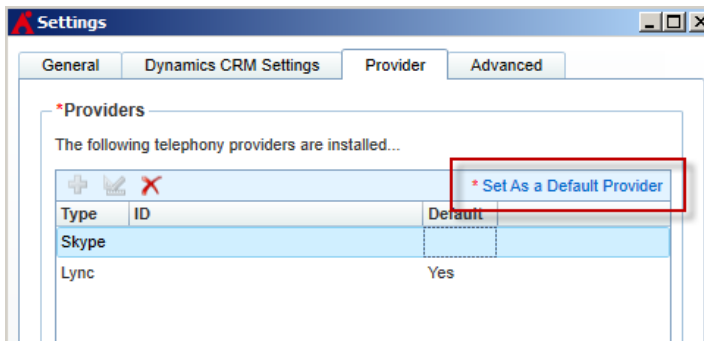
Settings

General | Dynamics CRM Settings | Provider | Advanced

*Providers

The following telephony providers are installed...

* Set As a Default Provider

| Type | ID | Default |
|---|---|---|
| Skype | | |
| Lync | | Yes |